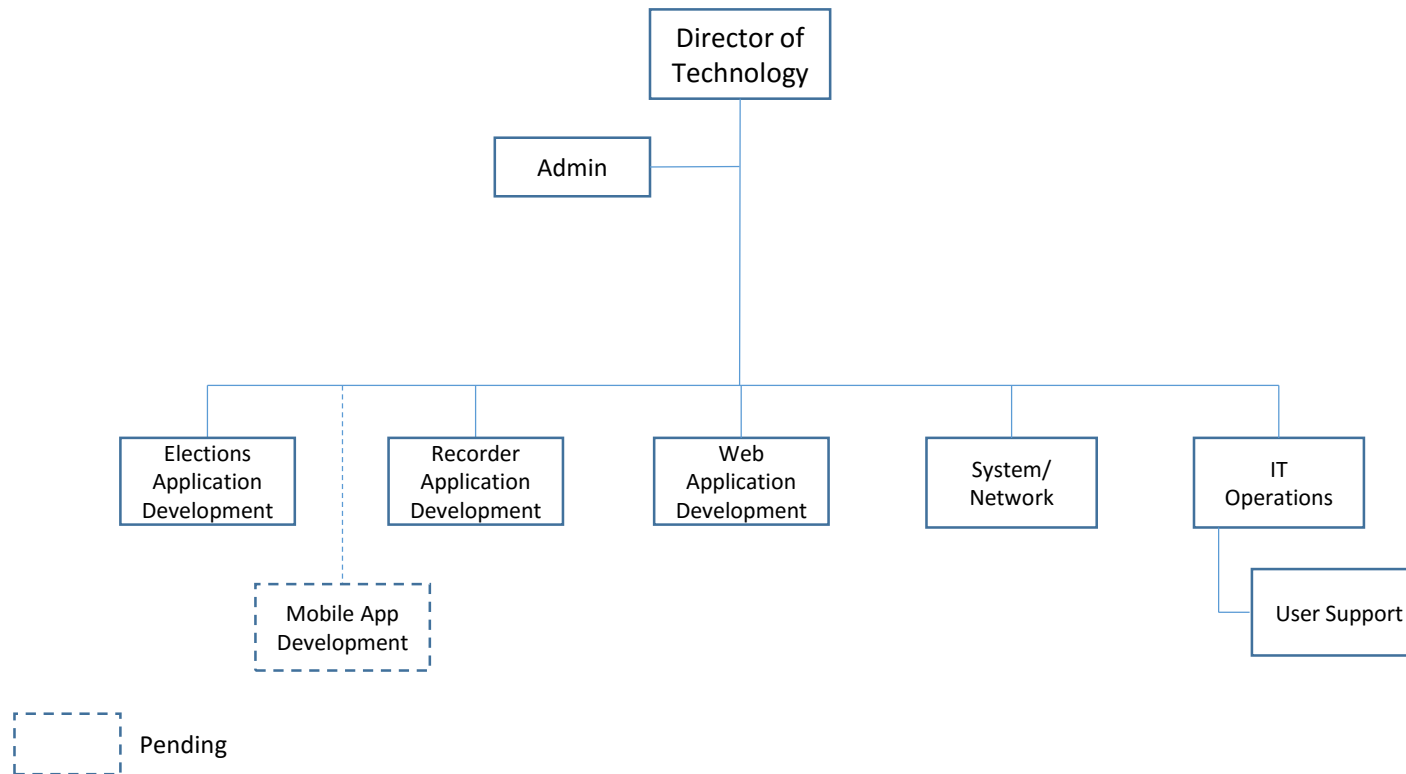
Director of Technology

Admin

Elections Application Development

Recorder Application Development

Web Application Development

System/ Network

IT Operations

Mobile App Development

User Support

Pending